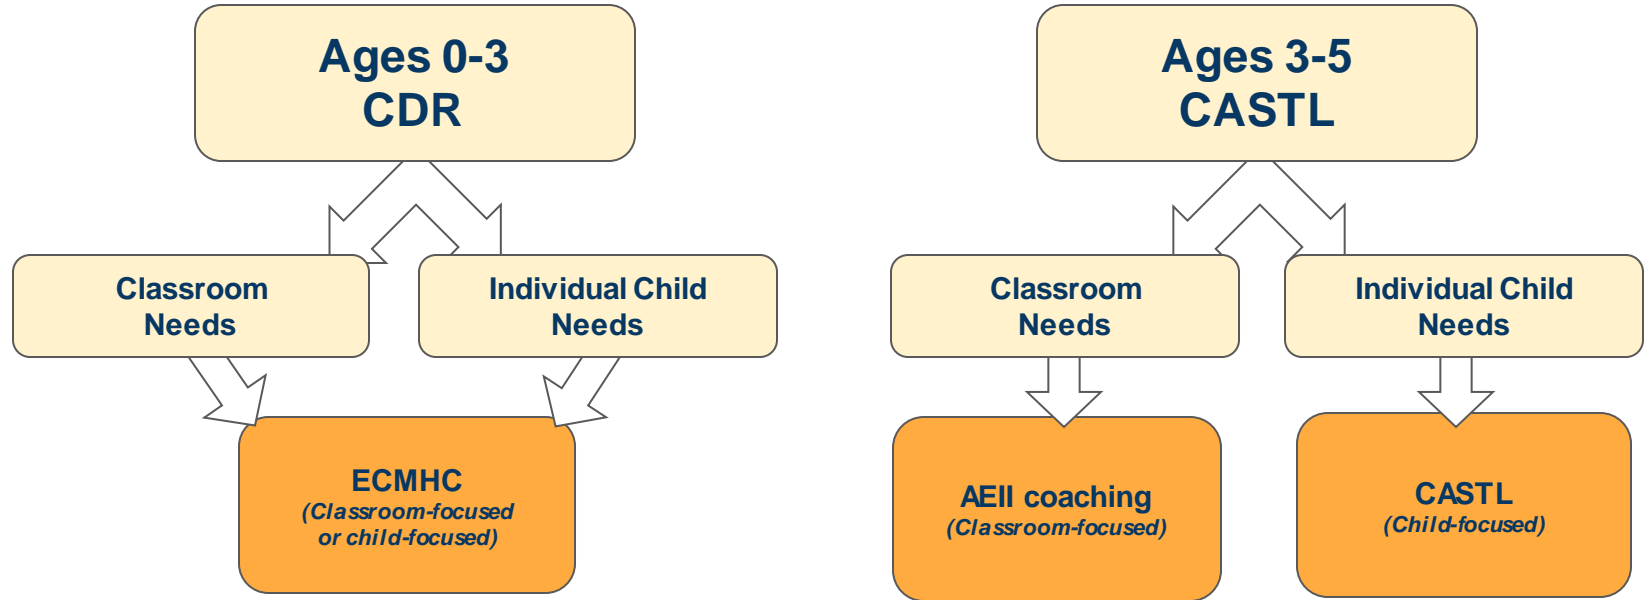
Ages 0-3
CDR

Classroom Needs

Individual Child Needs

ECMHC
(Classroom-focused or child-focused)

Ages 3-5
CASTL

Classroom Needs

Individual Child Needs

AEII coaching
(Classroom-focused)

CASTL
(Child-focused)